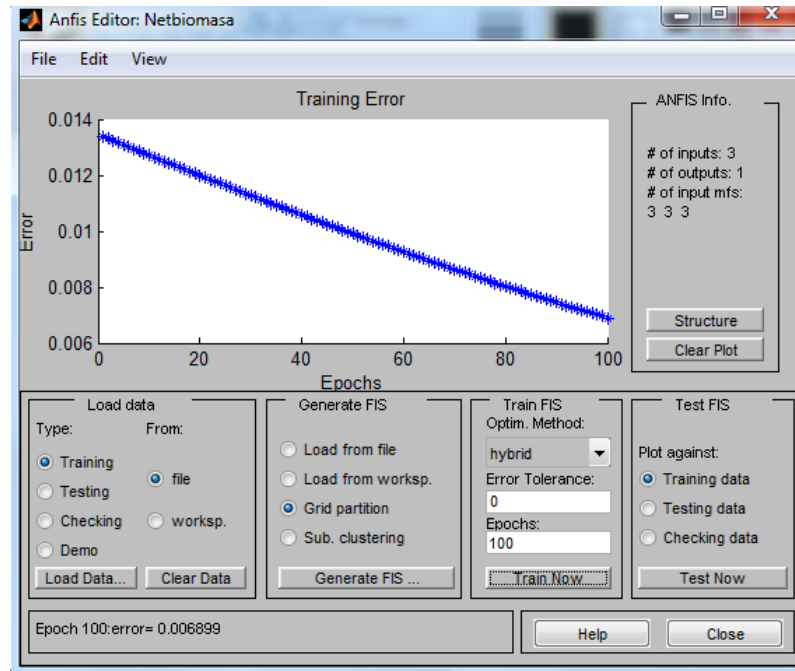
Anfis Editor: Netbiomasa

File Edit View

Training Error

Error

0.014
0.012
0.01
0.008
0.006

0 20 40 60 80 100

Epochs

ANFIS Info.

# of inputs: 3
# of outputs: 1
# of input mfs:
3 3 3

Structure
Clear Plot

Load data
Type:
From:
Training
Testing
Checking
Demo
file
worksp.
Load Data...
Clear Data

Generate FIS
Load from file
Load from worksp.
Grid partition
Sub. clustering
Generate FIS ...

Train FIS
Optim. Method:
hybrid
Error Tolerance:
0
Epochs:
100
Train Now

Test FIS
Plot against:
Training data
Testing data
Checking data
Test Now

Epoch 100:error= 0.006899

Help
Close